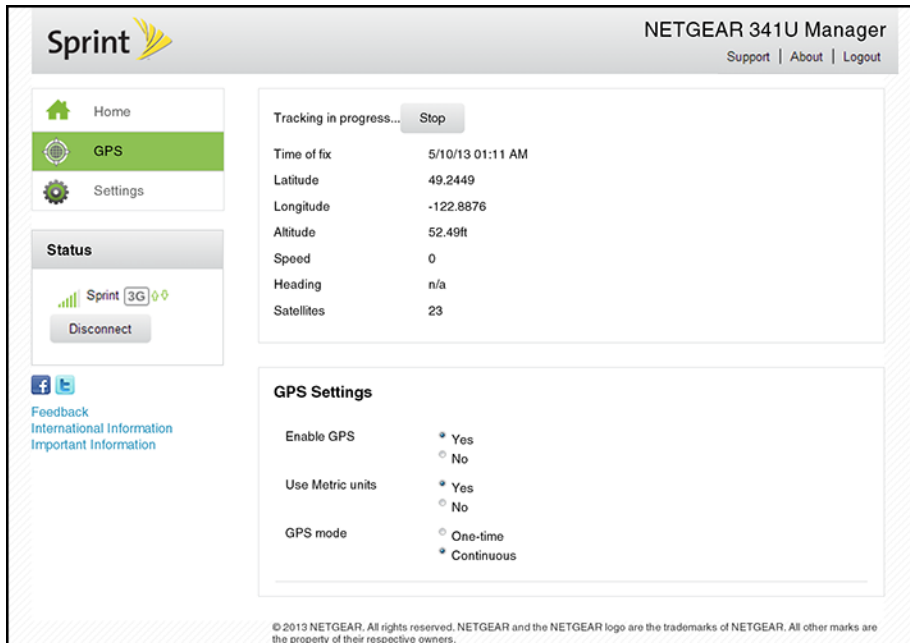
Sprint

NETGEAR 341U Manager

Support | About | Logout

Home

GPS

Settings

Status

Sprint 3G

Disconnect

Feedback
International Information
Important Information

Tracking in progress... Stop

| | |
|---|---|
| Time of fix | 5/10/13 01:11 AM |
| Latitude | 49.2449 |
| Longitude | -122.8876 |
| Altitude | 52.49ft |
| Speed | 0 |
| Heading | n/a |
| Satellites | 23 |

GPS Settings

Enable GPS
Yes
No

Use Metric units
Yes
No

GPS mode
One-time
Continuous

© 2013 NETGEAR. All rights reserved. NETGEAR and the NETGEAR logo are the trademarks of NETGEAR. All other marks are the property of their respective owners.